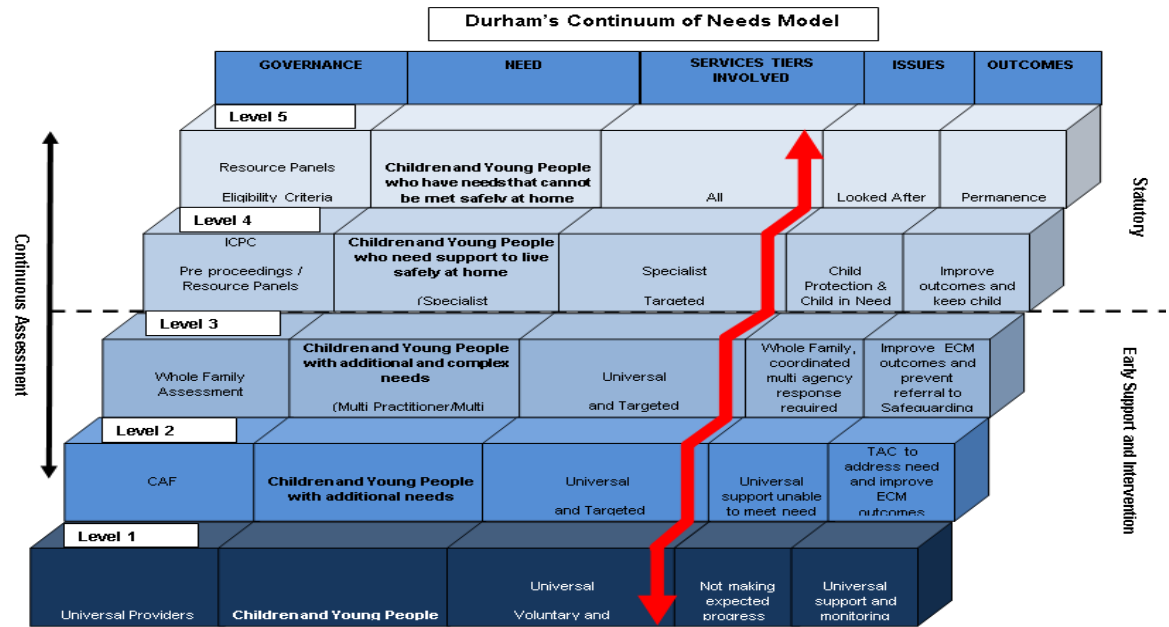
Durham's Continuum of Needs Model

| GOVERNANCE | NEED | SERVICES TIERS INVOLVED | ISSUES | OUTCOMES |
|---|---|---|---|---|

Level 5

| Resource Panels Eligibility Criteria | Children and Young People who have needs that cannot be met safely at home | All | Looked After | Permanence |
|---|---|---|---|---|

Level 4

| ICPC Pre proceedings / Resource Panels | Children and Young People who need support to live safely at home (Specialist | Specialist Targeted | Child Protection & Child in Need | Improve outcomes and keep child |
|---|---|---|---|---|

Level 3

| Whole Family Assessment | Children and Young People with additional and complex needs (Multi Practitioner/Multi | Universal and Targeted | Whole Family, coordinated multi agency response required | Improve ECM outcomes and prevent referral to Safeguarding |
|---|---|---|---|---|

Level 2

| CAF | Children and Young People with additional needs | Universal and Targeted | Universal support unable to meet need | TAC to address need and improve ECM outcomes |
|---|---|---|---|---|

Level 1

| Universal Providers | Children and Young People | Universal Voluntary and | Not making expected progress | Universal support and monitoring |
|---|---|---|---|---|

Continuous Assessment

Statutory

Early Support and Intervention